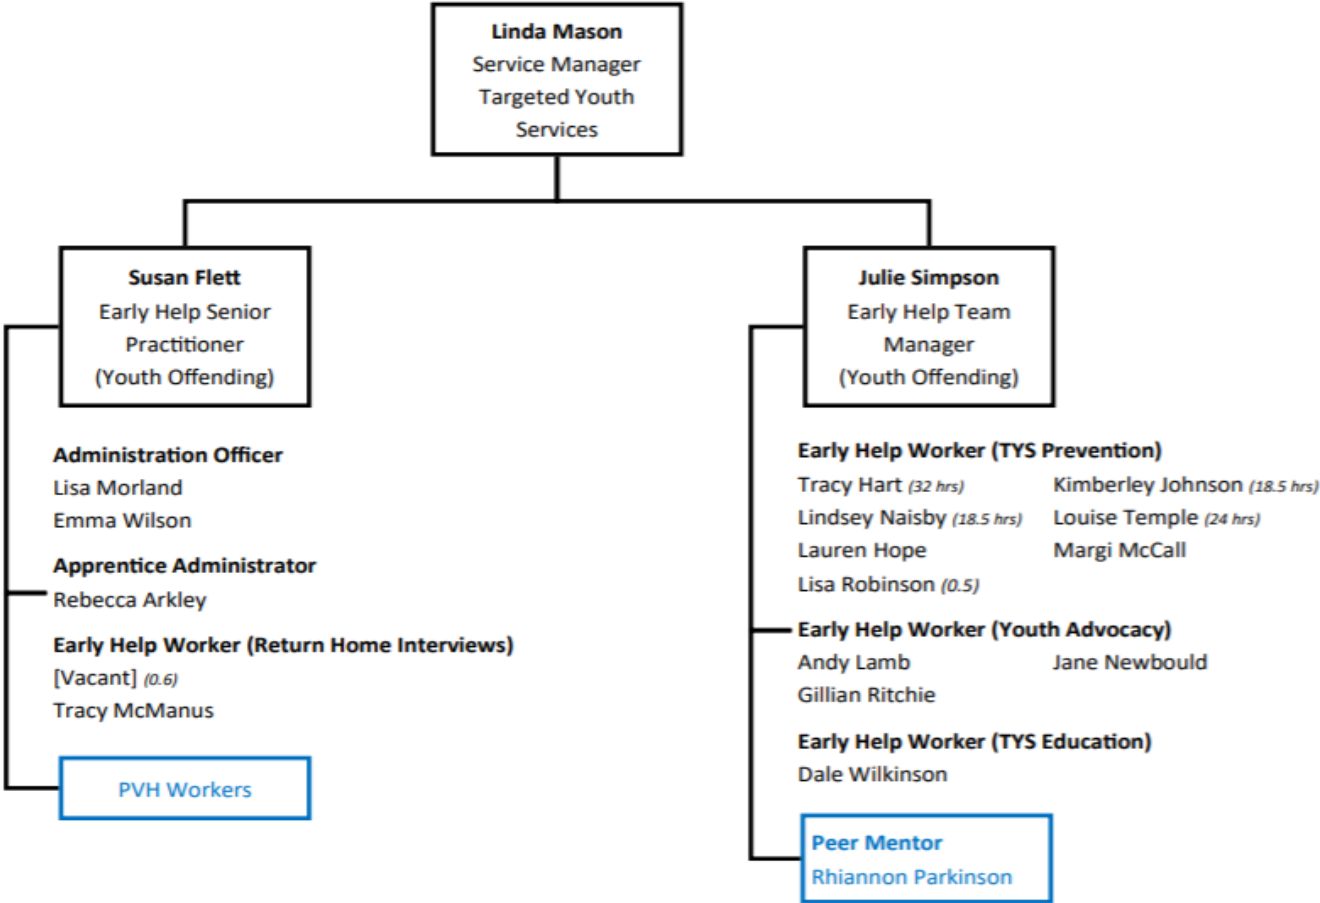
**Linda Mason**
Service Manager
Targeted Youth Services

**Susan Flett**
Early Help Senior Practitioner
(Youth Offending)

**Administration Officer**
Lisa Morland
Emma Wilson

**Apprentice Administrator**
Rebecca Arkley

**Early Help Worker (Return Home Interviews)**
[Vacant] *(0.6)*
Tracy McManus

PVH Workers

**Julie Simpson**
Early Help Team Manager
(Youth Offending)

**Early Help Worker (TYS Prevention)**
Tracy Hart *(32 hrs)*
Lindsey Naisby *(18.5 hrs)*
Lauren Hope
Lisa Robinson *(0.5)*
Kimberley Johnson *(18.5 hrs)*
Louise Temple *(24 hrs)*
Margi McCall

**Early Help Worker (Youth Advocacy)**
Andy Lamb
Gillian Ritchie
Jane Newbould

**Early Help Worker (TYS Education)**
Dale Wilkinson

**Peer Mentor**
Rhiannon Parkinson